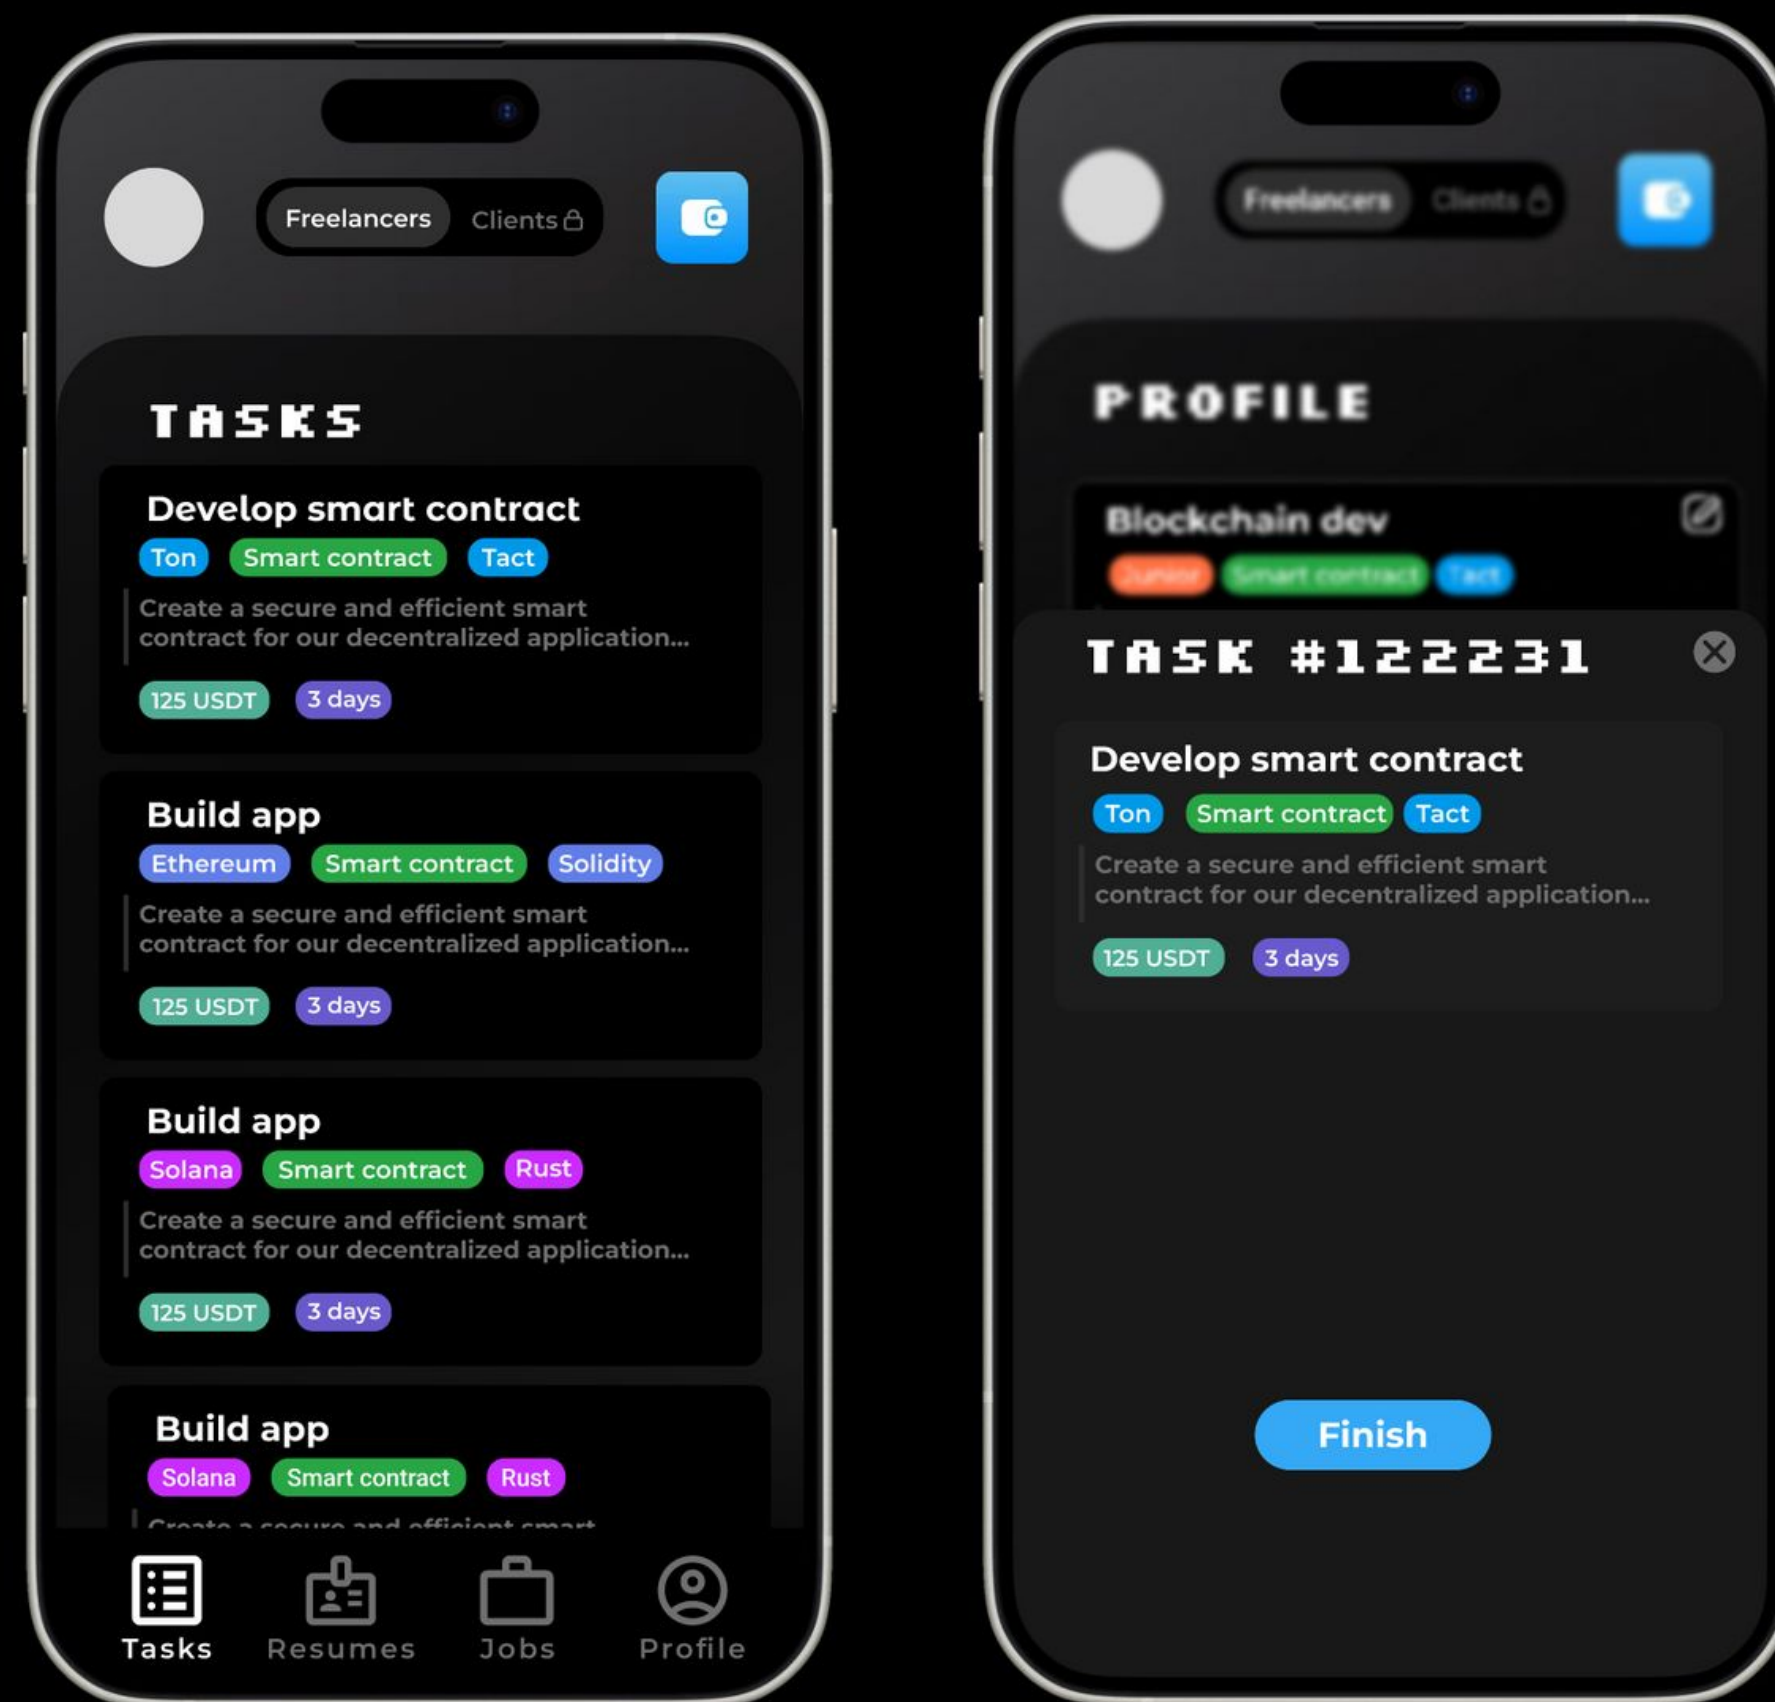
Freelancers Clients

TASKS

Develop smart contract
Ton Smart contract Tact
Create a secure and efficient smart contract for our decentralized application...
125 USDT 3 days

Build app
Ethereum Smart contract Solidity
Create a secure and efficient smart contract for our decentralized application...
125 USDT 3 days

Build app
Solana Smart contract Rust
Create a secure and efficient smart contract for our decentralized application...
125 USDT 3 days

Build app
Solana Smart contract Rust
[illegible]

Tasks Resumes Jobs Profile

Freelancers Clients

PROFILE

Blockchain dev
Junior Smart contract Tact

TASK #122231

Develop smart contract
Ton Smart contract Tact
Create a secure and efficient smart contract for our decentralized application...
125 USDT 3 days

Finish